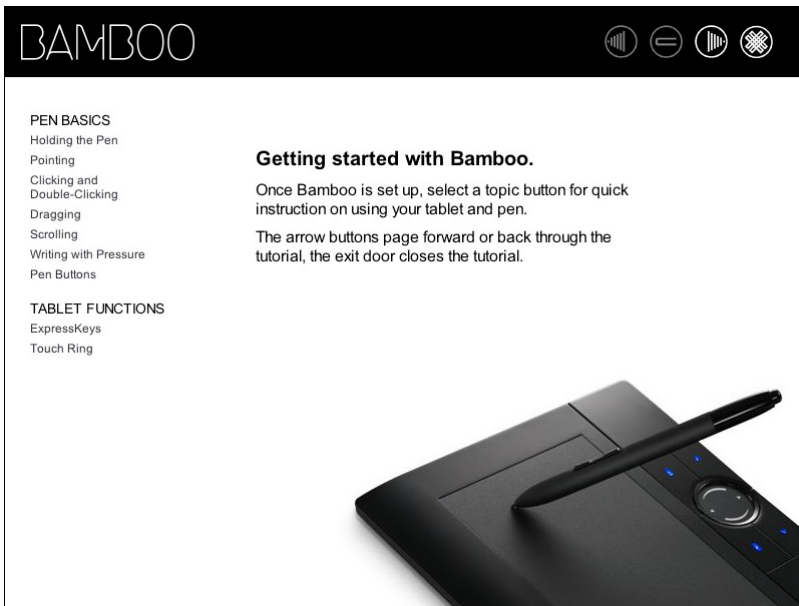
BAMBOO

PEN BASICS
Holding the Pen
Pointing
Clicking and Double-Clicking
Dragging
Scrolling
Writing with Pressure
Pen Buttons

TABLET FUNCTIONS
ExpressKeys
Touch Ring

Getting started with Bamboo.

Once Bamboo is set up, select a topic button for quick instruction on using your tablet and pen.

The arrow buttons page forward or back through the tutorial, the exit door closes the tutorial.